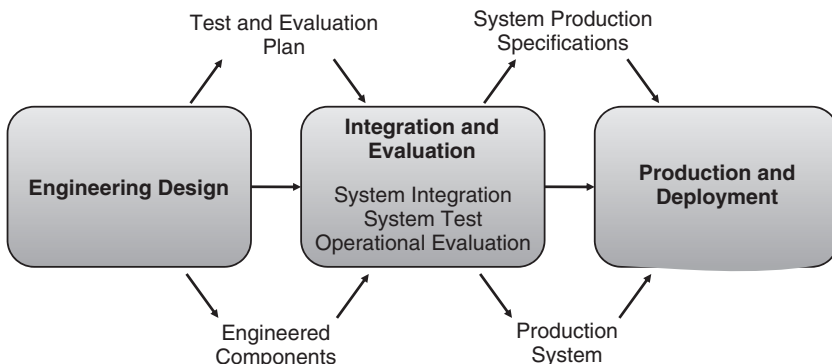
Test and Evaluation Plan

System Production Specifications

Engineering Design

Integration and Evaluation

System Integration
System Test
Operational Evaluation

Production and Deployment

Engineered Components

Production System